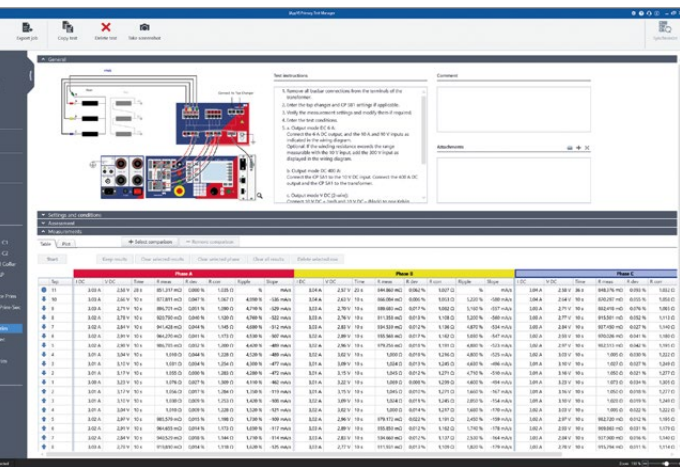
Export job Copy test Delete test Take screenshot

General

Test instructions

Comment

1. Remove all busbar connections from the terminals of the transformer.
2. Enter the tap changer and CP SB1 settings if applicable.
3. Verify the measurement settings and modify them if required.
4. Enter the test conditions.
5. a. Output mode IDC 6 A:
Connect the 6 A DC output, and the 10 A and 10 V inputs as indicated in the wiring diagram.
Optional: If the winding resistance exceeds the range measurable with the 10 V input, add the 300 V input as displayed in the wiring diagram.

b. Output mode DC 400 A:
Connect the CP SA1 to the 10 V DC input. Connect the 400 A DC output and the CP SA1 to the transformer.

c. Output mode V DC (2-wire):

Attachments

Settings and conditions
Measurements

Table Plot

Start

Phase A

Phase B

Phase C

| Tap | I DC | V DC | Time | R meas | R dev | R corr | Ripple | Slope | I DC | V DC | Time | R meas | R dev | R corr | Ripple | Slope | I DC | V DC | Time | R meas | R dev | R corr |
|---|---|---|---|---|---|---|---|---|---|---|---|---|---|---|---|---|---|---|---|---|---|---|
| 11 | 3.03 A | 2.56 V | 23 s | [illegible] | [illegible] | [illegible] | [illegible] | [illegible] | 3.03 A | 2.57 V | 23 s | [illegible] | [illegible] | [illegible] | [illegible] | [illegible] | 3.04 A | 2.57 V | 36 s | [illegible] | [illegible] | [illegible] |